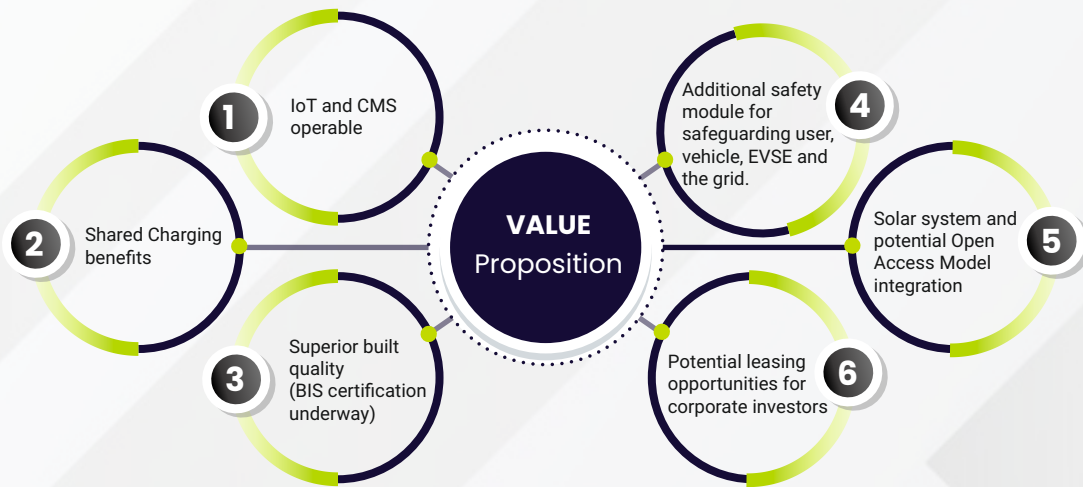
VALUE
Proposition

1
IoT and CMS operable

2
Shared Charging benefits

3
Superior built quality (BIS certification underway)

4
Additional safety module for safeguarding user, vehicle, EVSE and the grid.

5
Solar system and potential Open Access Model integration

6
Potential leasing opportunities for corporate investors